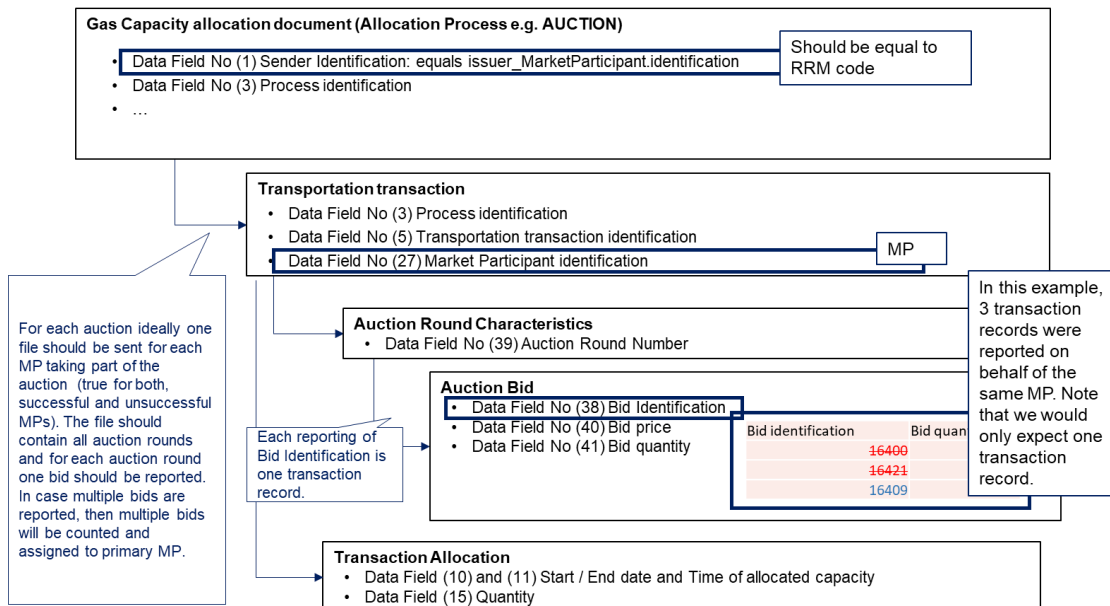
Gas Capacity allocation document (Allocation Process e.g. AUCTION)

- Data Field No (1) Sender Identification: equals issuer_MarketParticipant.identification
- Data Field No (3) Process identification
- …

Should be equal to RRM code

Transportation transaction

- Data Field No (3) Process identification
- Data Field No (5) Transportation transaction identification
- Data Field No (27) Market Participant identification

MP

For each auction ideally one file should be sent for each MP taking part of the auction (true for both, successful and unsuccessful MPs). The file should contain all auction rounds and for each auction round one bid should be reported. In case multiple bids are reported, then multiple bids will be counted and assigned to primary MP.

In this example, 3 transaction records were reported on behalf of the same MP. Note that we would only expect one transaction record.

Auction Round Characteristics

- Data Field No (39) Auction Round Number

Auction Bid

- Data Field No (38) Bid Identification
- Data Field No (40) Bid price
- Data Field No (41) Bid quantity

Each reporting of Bid Identification is one transaction record.

| Bid identification | Bid quan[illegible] |
|---|---|
| 16400 | |
| 16421 | |
| 16409 | |

Transaction Allocation

- Data Field (10) and (11) Start / End date and Time of allocated capacity
- Data Field (15) Quantity